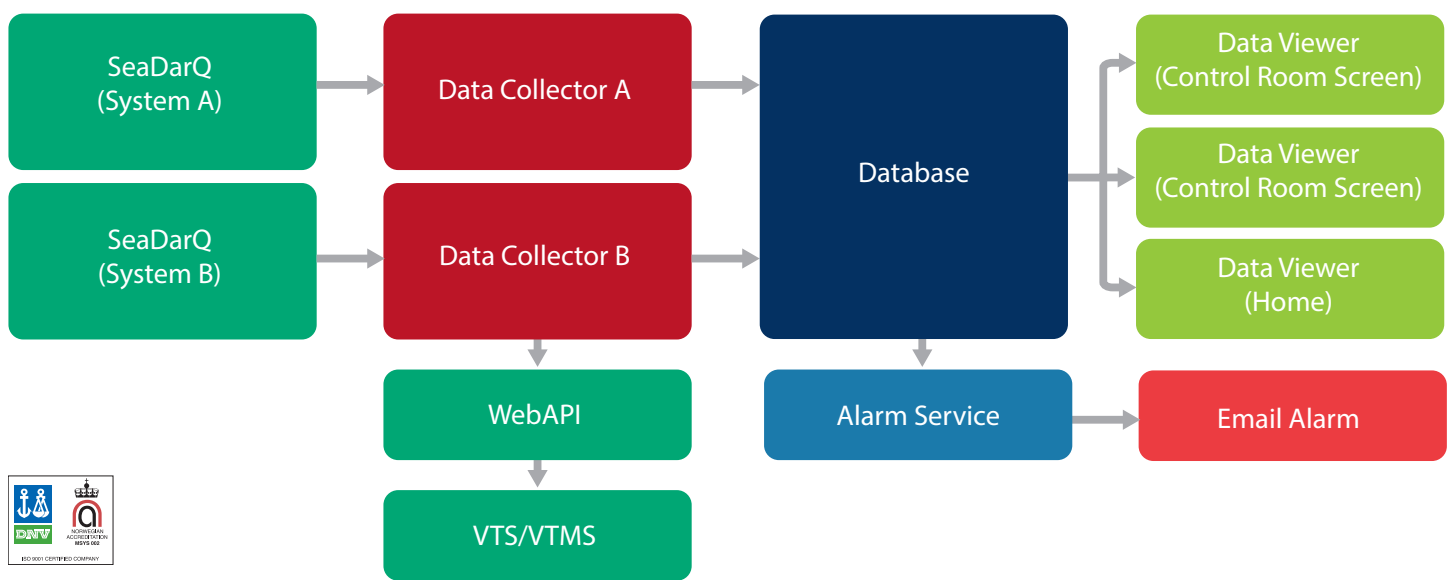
SeaDarQ
(System A)

Data Collector A

Database

Data Viewer
(Control Room Screen)

Data Viewer
(Control Room Screen)

SeaDarQ
(System B)

Data Collector B

Data Viewer
(Home)

WebAPI

Alarm Service

Email Alarm

VTS/VTMS

DNV

NORWEGIAN ACCREDITATION MSYS 002

ISO 9001 CERTIFIED COMPANY